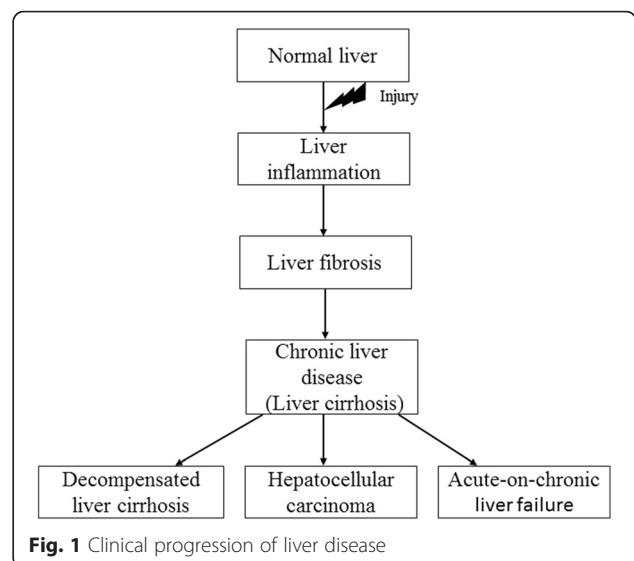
Normal liver

Injury

Liver inflammation

Liver fibrosis

Chronic liver disease (Liver cirrhosis)

Decompensated liver cirrhosis

Hepatocellular carcinoma

Acute-on-chronic liver failure

**Fig. 1** Clinical progression of liver disease